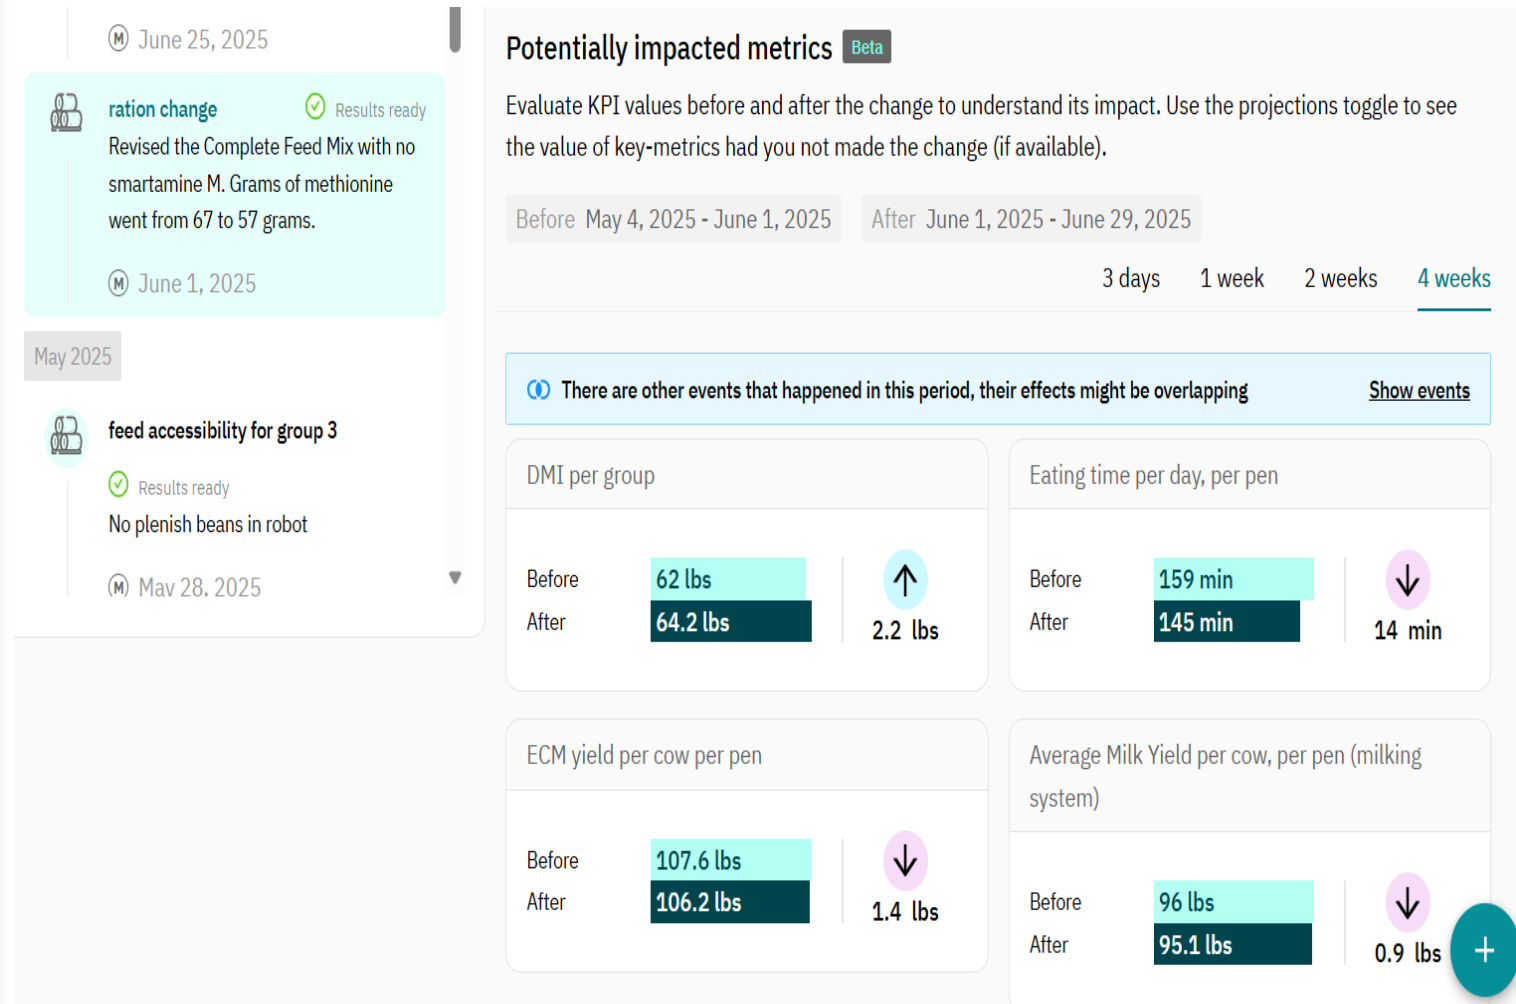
M June 25, 2025

ration change
Results ready
Revised the Complete Feed Mix with no smartamine M. Grams of methionine went from 67 to 57 grams.

M June 1, 2025

May 2025

feed accessibility for group 3
Results ready
No plenish beans in robot

M May 28, 2025

Potentially impacted metrics Beta

Evaluate KPI values before and after the change to understand its impact. Use the projections toggle to see the value of key-metrics had you not made the change (if available).

Before May 4, 2025 - June 1, 2025
After June 1, 2025 - June 29, 2025

3 days 1 week 2 weeks 4 weeks

There are other events that happened in this period, their effects might be overlapping Show events

DMI per group
Before 62 lbs
After 64.2 lbs
2.2 lbs

Eating time per day, per pen
Before 159 min
After 145 min
14 min

ECM yield per cow per pen
Before 107.6 lbs
After 106.2 lbs
1.4 lbs

Average Milk Yield per cow, per pen (milking system)
Before 96 lbs
After 95.1 lbs
0.9 lbs

+